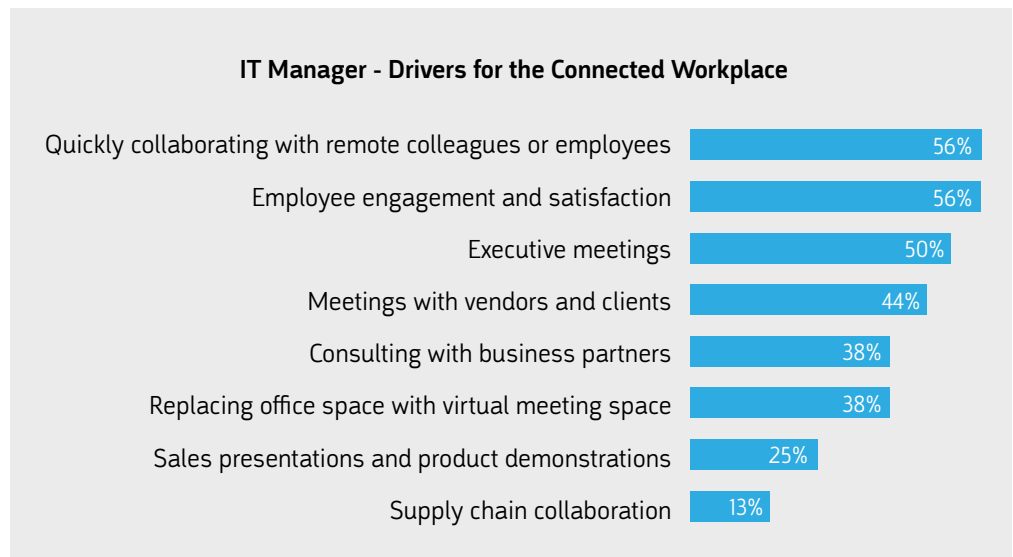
IT Manager - Drivers for the Connected Workplace

Quickly collaborating with remote colleagues or employees 56%
Employee engagement and satisfaction 56%
Executive meetings 50%
Meetings with vendors and clients 44%
Consulting with business partners 38%
Replacing office space with virtual meeting space 38%
Sales presentations and product demonstrations 25%
Supply chain collaboration 13%